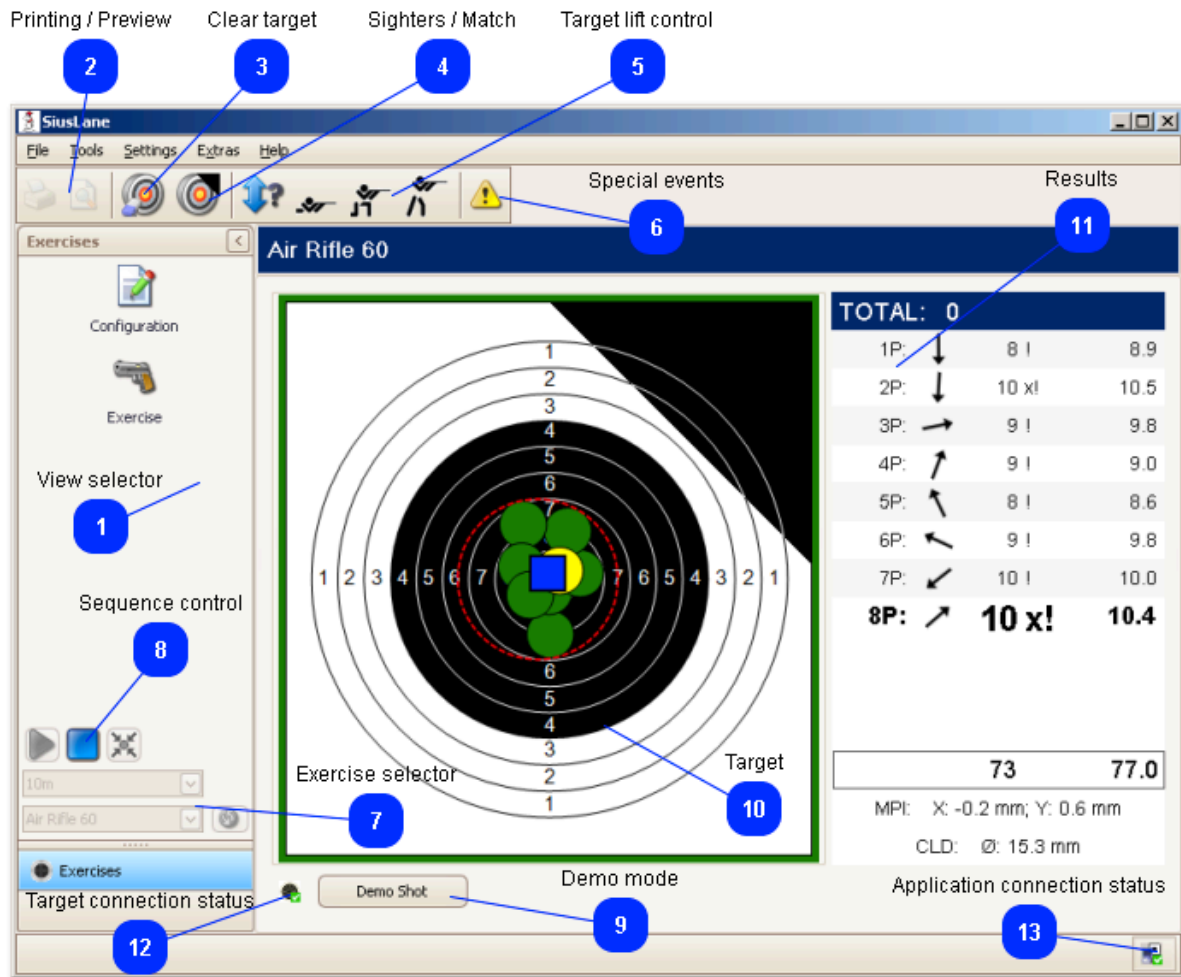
Printing / Preview
Clear target
Sighters / Match
Target lift control
2
3
4
5
SiusLane
File Tools Settings Extras Help
Special events
Results
6
11
Exercises
Air Rifle 60
Configuration
Exercise
View selector
1
Sequence control
8
10m
Air Rifle 60
Exercises
Target connection status
12
Exercise selector
7
Target
10
Demo Shot
Demo mode
9
Application connection status
13

1 2 3 4 5 6 7 7 6 5 4 3 2 1
1 2 3 4 5 6 7 6 5 4 3 2 1

| TOTAL: 0 | | | |
|---|---|---|---|
| 1P: | ↓ | 8 ! | 8.9 |
| 2P: | ↓ | 10 x! | 10.5 |
| 3P: | → | 9 ! | 9.8 |
| 4P: | ↗ | 9 ! | 9.0 |
| 5P: | ↖ | 8 ! | 8.6 |
| 6P: | ↖ | 9 ! | 9.8 |
| 7P: | ↙ | 10 ! | 10.0 |
| 8P: | ↗ | 10 x! | 10.4 |

73 77.0
MPI: X: -0.2 mm; Y: 0.6 mm
CLD: Ø: 15.3 mm